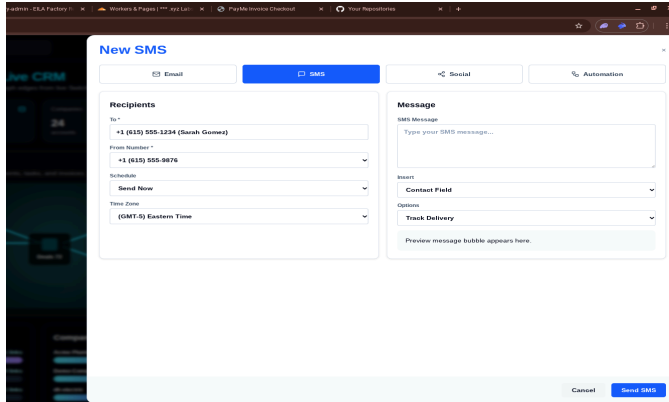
-admin - EILA Factory ×
Workers & Pages | *** .xyz ×
PayMe Invoice Checkout ×
Your Repositories ×

New SMS

Email
SMS
Social
Automation

Recipients

To *
+1 (615) 555-1234 (Sarah Gomez)

From Number *
+1 (615) 555-9876

Schedule
Send Now

Time Zone
(GMT-5) Eastern Time

Message

SMS Message
Type your SMS message...

Insert
Contact Field

Options
Track Delivery

Preview message bubble appears here.

Cancel
Send SMS

Live CRM
24